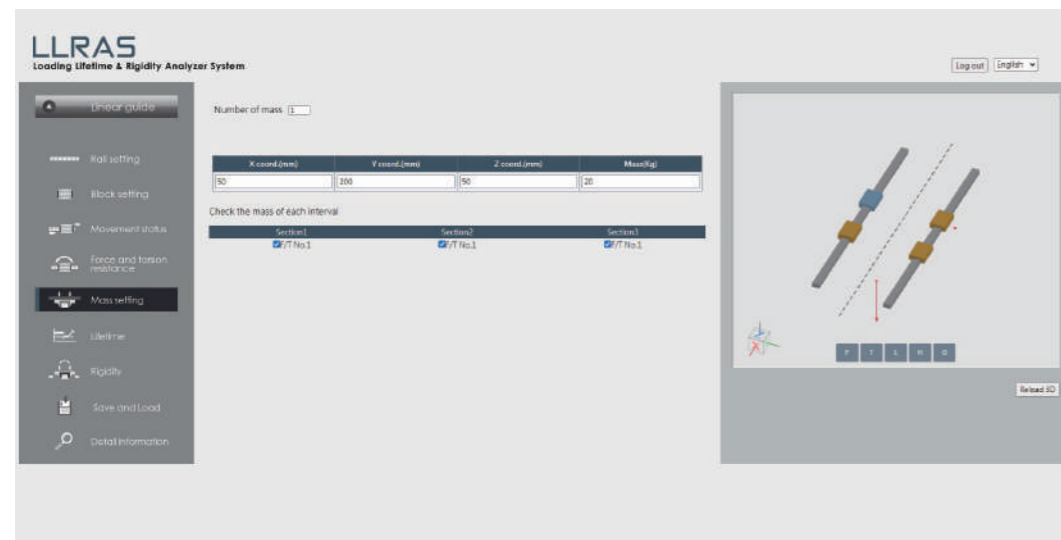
LLRAS
Loading Lifetime & Rigidity Analyzer System

Log out English

Linear guide

Rail setting

Block setting

Movement status

Force and torsion resistance

Mass setting

Lifetime

Rigidity

Save and Load

Detail information

Number of mass 1

| X coord.(mm) | Y coord.(mm) | Z coord.(mm) | Mass(kg) |
|---|---|---|---|
| 50 | 200 | 50 | 20 |

Check the mass of each interval

| Section1 | Section2 | Section3 |
|---|---|---|
| F/T No.1 | F/T No.1 | F/T No.1 |

F T L R B

Reload 3D